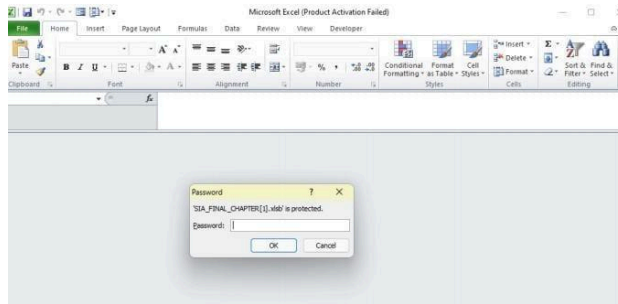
Microsoft Excel (Product Activation Failed)

File Home Insert Page Layout Formulas Data Review View Developer

Paste
Clipboard
Font
Alignment
Number
Conditional Formatting
Format as Table
Cell Styles
Styles
Insert
Delete
Format
Cells
Sort & Filter
Find & Select
Editing

$f_x$

Password ? ×
'SIA_FINAL_CHAPTER[1].xlsb' is protected.
Password:
OK Cancel